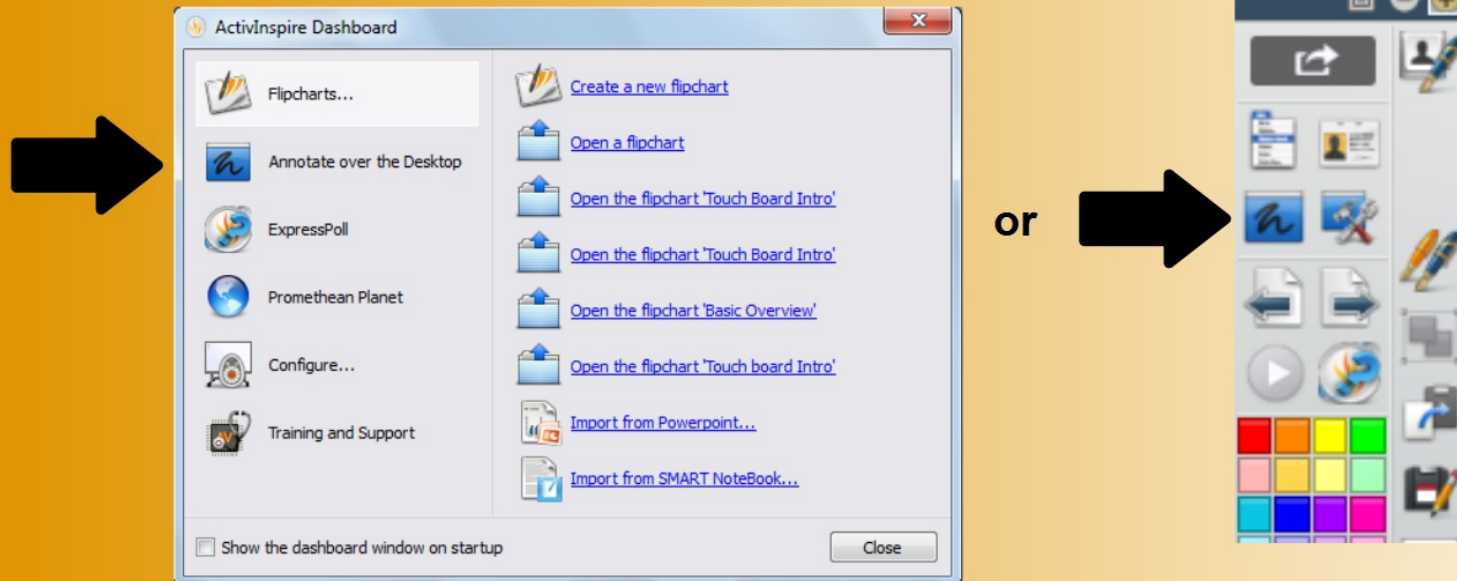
ActivInspire Dashboard

Flipcharts...

Annotate over the Desktop

ExpressPoll

Promethean Planet

Configure...

Training and Support

Create a new flipchart

Open a flipchart

Open the flipchart 'Touch Board Intro'

Open the flipchart 'Touch Board Intro'

Open the flipchart 'Basic Overview'

Open the flipchart 'Touch board Intro'

Import from Powerpoint...

Import from SMART NoteBook...

Show the dashboard window on startup

Close

or